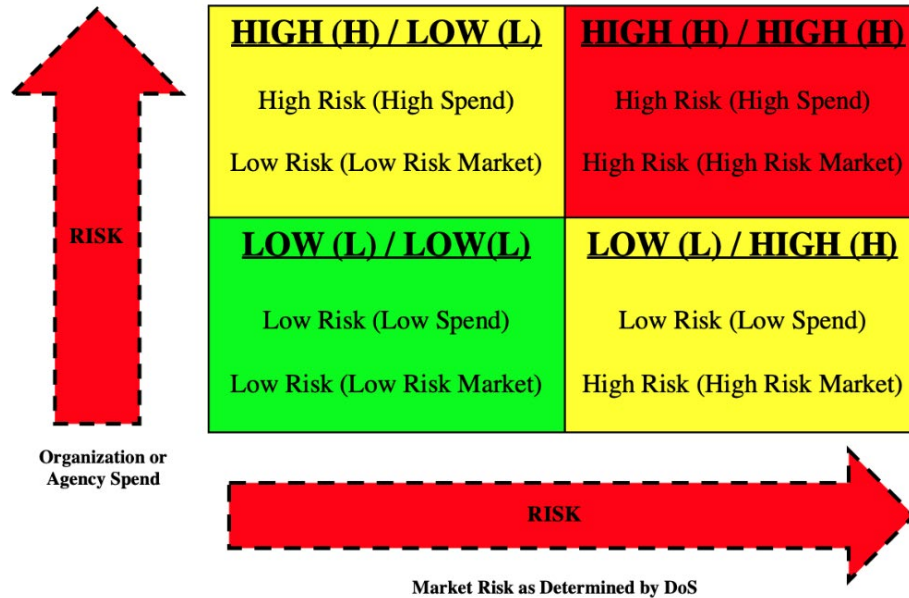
RISK

| HIGH (H) / LOW (L)<br>High Risk (High Spend)<br>Low Risk (Low Risk Market) | HIGH (H) / HIGH (H)<br>High Risk (High Spend)<br>High Risk (High Risk Market) |
|---|---|
| LOW (L) / LOW(L)<br>Low Risk (Low Spend)<br>Low Risk (Low Risk Market) | LOW (L) / HIGH (H)<br>Low Risk (Low Spend)<br>High Risk (High Risk Market) |

Organization or Agency Spend

RISK

Market Risk as Determined by DoS